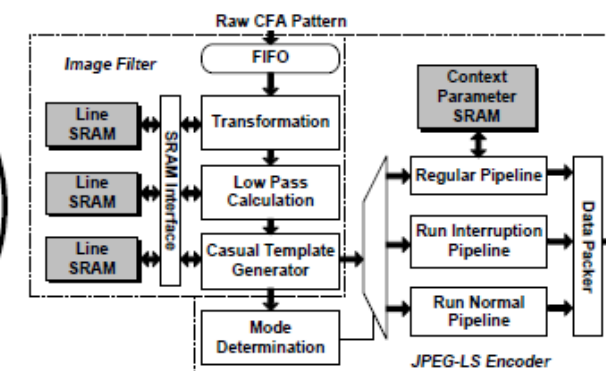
Raw CFA Pattern

Image Filter

FIFO

Line SRAM

Line SRAM

Line SRAM

SRAM Interface

Transformation

Low Pass Calculation

Casual Template Generator

Mode Determination

Context Parameter SRAM

Regular Pipeline

Run Interruption Pipeline

Run Normal Pipeline

Data Packer

JPEG-LS Encoder